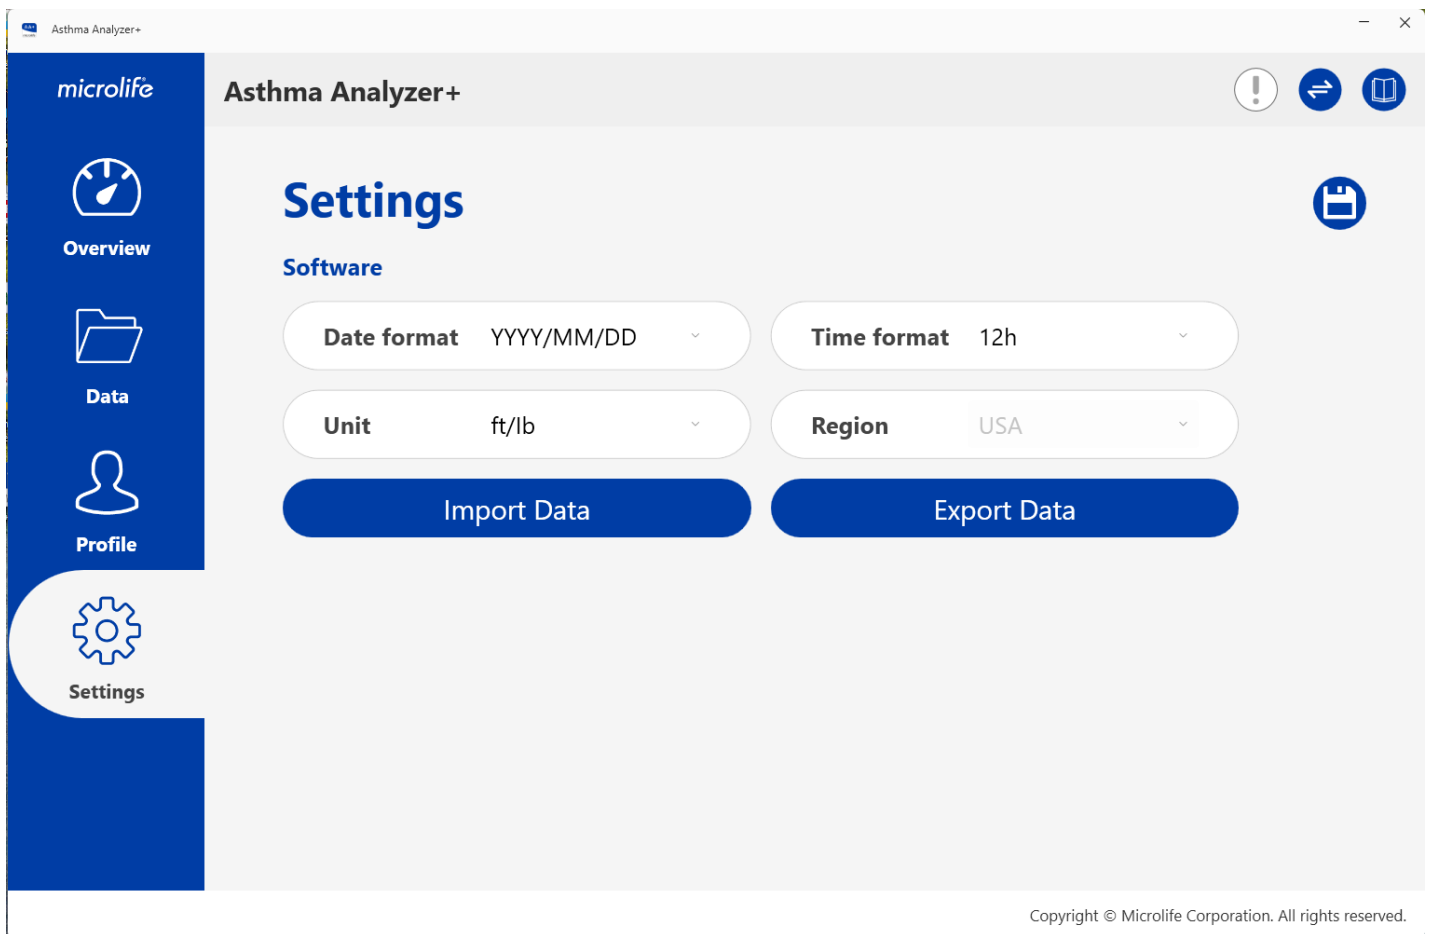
Asthma Analyzer+

microlife

Asthma Analyzer+

Overview

Data

Profile

Settings

Settings

Software

Date format YYYY/MM/DD

Time format 12h

Unit ft/lb

Region USA

Import Data

Export Data

Copyright © Microlife Corporation. All rights reserved.